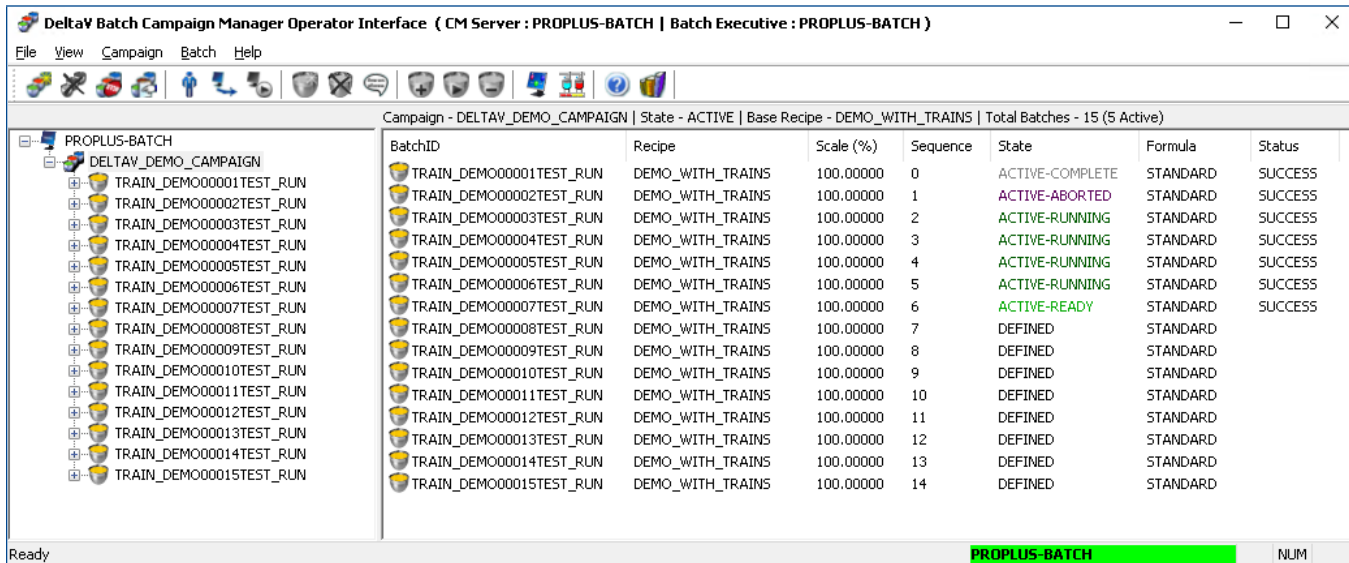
DeltaV Batch Campaign Manager Operator Interface ( CM Server : PROPLUS-BATCH | Batch Executive : PROPLUS-BATCH )

File View Campaign Batch Help

Campaign - DELTAV_DEMO_CAMPAIGN | State - ACTIVE | Base Recipe - DEMO_WITH_TRAINS | Total Batches - 15 (5 Active)

PROPLUS-BATCH
DELTAV_DEMO_CAMPAIGN
TRAIN_DEMO00001TEST_RUN
TRAIN_DEMO00002TEST_RUN
TRAIN_DEMO00003TEST_RUN
TRAIN_DEMO00004TEST_RUN
TRAIN_DEMO00005TEST_RUN
TRAIN_DEMO00006TEST_RUN
TRAIN_DEMO00007TEST_RUN
TRAIN_DEMO00008TEST_RUN
TRAIN_DEMO00009TEST_RUN
TRAIN_DEMO00010TEST_RUN
TRAIN_DEMO00011TEST_RUN
TRAIN_DEMO00012TEST_RUN
TRAIN_DEMO00013TEST_RUN
TRAIN_DEMO00014TEST_RUN
TRAIN_DEMO00015TEST_RUN

| BatchID | Recipe | Scale (%) | Sequence | State | Formula | Status |
|---|---|---|---|---|---|---|
| TRAIN_DEMO00001TEST_RUN | DEMO_WITH_TRAINS | 100.00000 | 0 | ACTIVE-COMPLETE | STANDARD | SUCCESS |
| TRAIN_DEMO00002TEST_RUN | DEMO_WITH_TRAINS | 100.00000 | 1 | ACTIVE-ABORTED | STANDARD | SUCCESS |
| TRAIN_DEMO00003TEST_RUN | DEMO_WITH_TRAINS | 100.00000 | 2 | ACTIVE-RUNNING | STANDARD | SUCCESS |
| TRAIN_DEMO00004TEST_RUN | DEMO_WITH_TRAINS | 100.00000 | 3 | ACTIVE-RUNNING | STANDARD | SUCCESS |
| TRAIN_DEMO00005TEST_RUN | DEMO_WITH_TRAINS | 100.00000 | 4 | ACTIVE-RUNNING | STANDARD | SUCCESS |
| TRAIN_DEMO00006TEST_RUN | DEMO_WITH_TRAINS | 100.00000 | 5 | ACTIVE-RUNNING | STANDARD | SUCCESS |
| TRAIN_DEMO00007TEST_RUN | DEMO_WITH_TRAINS | 100.00000 | 6 | ACTIVE-READY | STANDARD | SUCCESS |
| TRAIN_DEMO00008TEST_RUN | DEMO_WITH_TRAINS | 100.00000 | 7 | DEFINED | STANDARD | |
| TRAIN_DEMO00009TEST_RUN | DEMO_WITH_TRAINS | 100.00000 | 8 | DEFINED | STANDARD | |
| TRAIN_DEMO00010TEST_RUN | DEMO_WITH_TRAINS | 100.00000 | 9 | DEFINED | STANDARD | |
| TRAIN_DEMO00011TEST_RUN | DEMO_WITH_TRAINS | 100.00000 | 10 | DEFINED | STANDARD | |
| TRAIN_DEMO00012TEST_RUN | DEMO_WITH_TRAINS | 100.00000 | 11 | DEFINED | STANDARD | |
| TRAIN_DEMO00013TEST_RUN | DEMO_WITH_TRAINS | 100.00000 | 12 | DEFINED | STANDARD | |
| TRAIN_DEMO00014TEST_RUN | DEMO_WITH_TRAINS | 100.00000 | 13 | DEFINED | STANDARD | |
| TRAIN_DEMO00015TEST_RUN | DEMO_WITH_TRAINS | 100.00000 | 14 | DEFINED | STANDARD | |

Ready PROPLUS-BATCH NUM